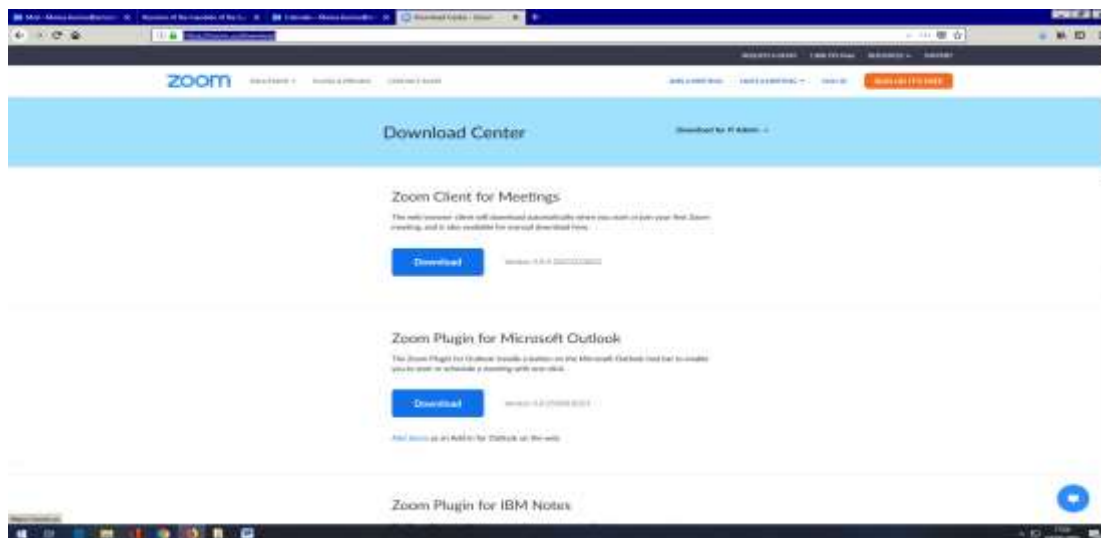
zoom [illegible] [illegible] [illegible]

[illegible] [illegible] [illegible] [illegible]

Download Center

Download for IT Admin

Zoom Client for Meetings

The web browser client will download automatically when you start or join your first Zoom meeting, and is also available for manual download here.

Download

Version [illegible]

Zoom Plugin for Microsoft Outlook

The Zoom Plugin for Outlook installs a button on the Microsoft Outlook tool bar to enable you to start or schedule a meeting with one-click.

Download

Version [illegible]

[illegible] as an Add-in for Outlook on the web

Zoom Plugin for IBM Notes